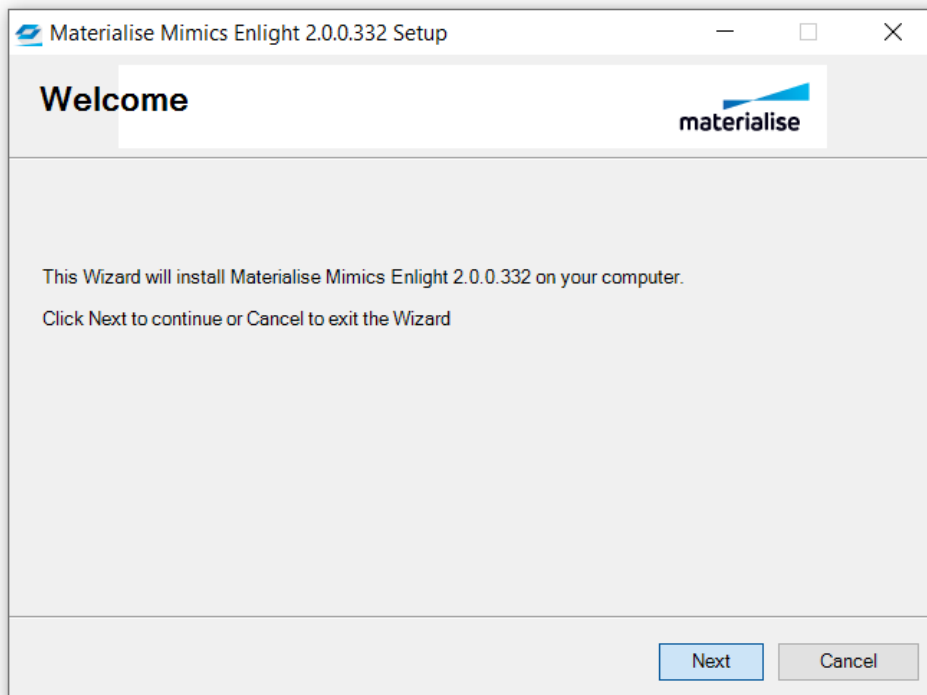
Materialise Mimics Enlight 2.0.0.332 Setup

Welcome

materialise

This Wizard will install Materialise Mimics Enlight 2.0.0.332 on your computer.

Click Next to continue or Cancel to exit the Wizard

Next

Cancel